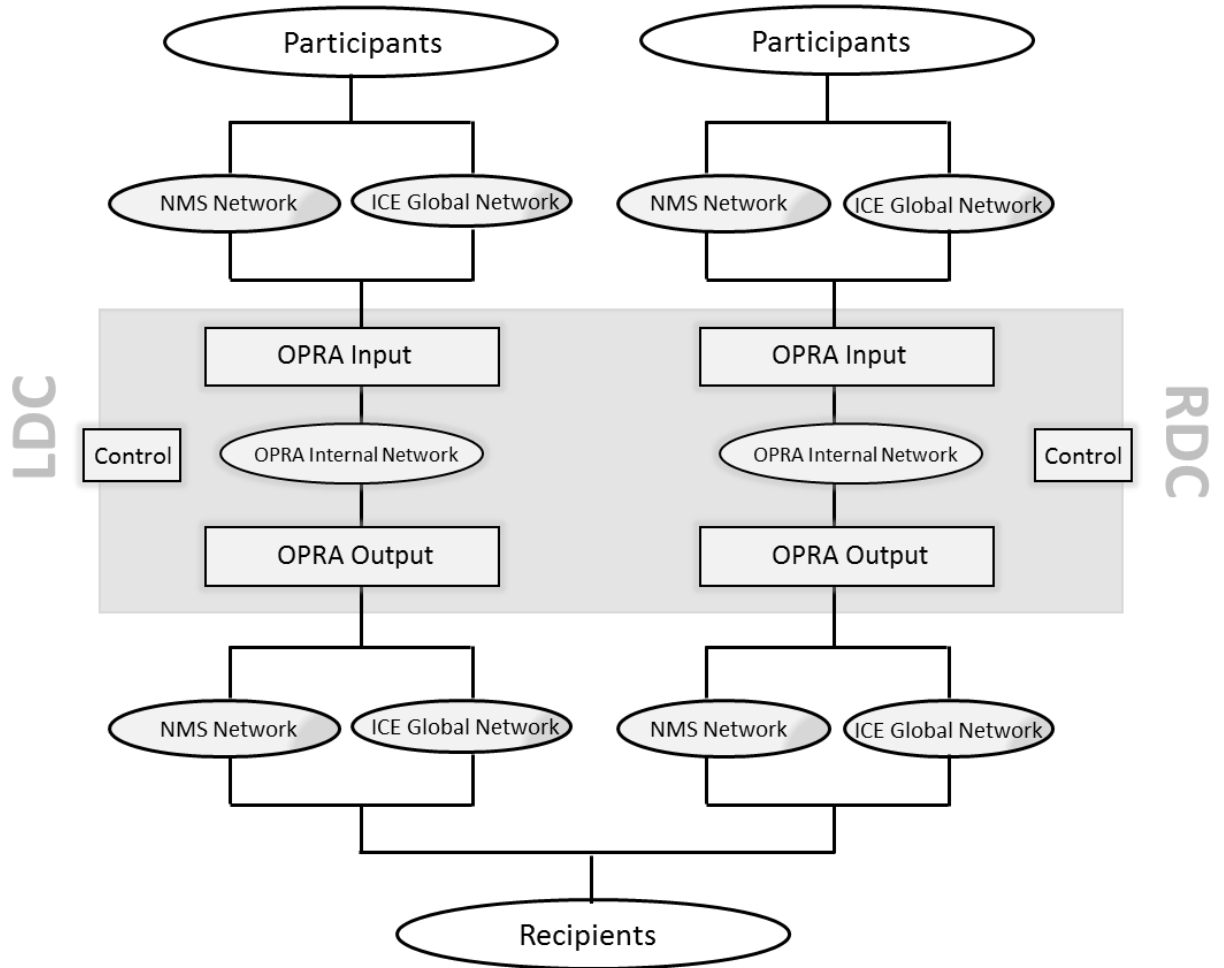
Participants

Participants

NMS Network

ICE Global Network

NMS Network

ICE Global Network

LDC

OPRA Input

Control

OPRA Internal Network

OPRA Output

OPRA Input

OPRA Internal Network

Control

OPRA Output

RDC

NMS Network

ICE Global Network

NMS Network

ICE Global Network

Recipients